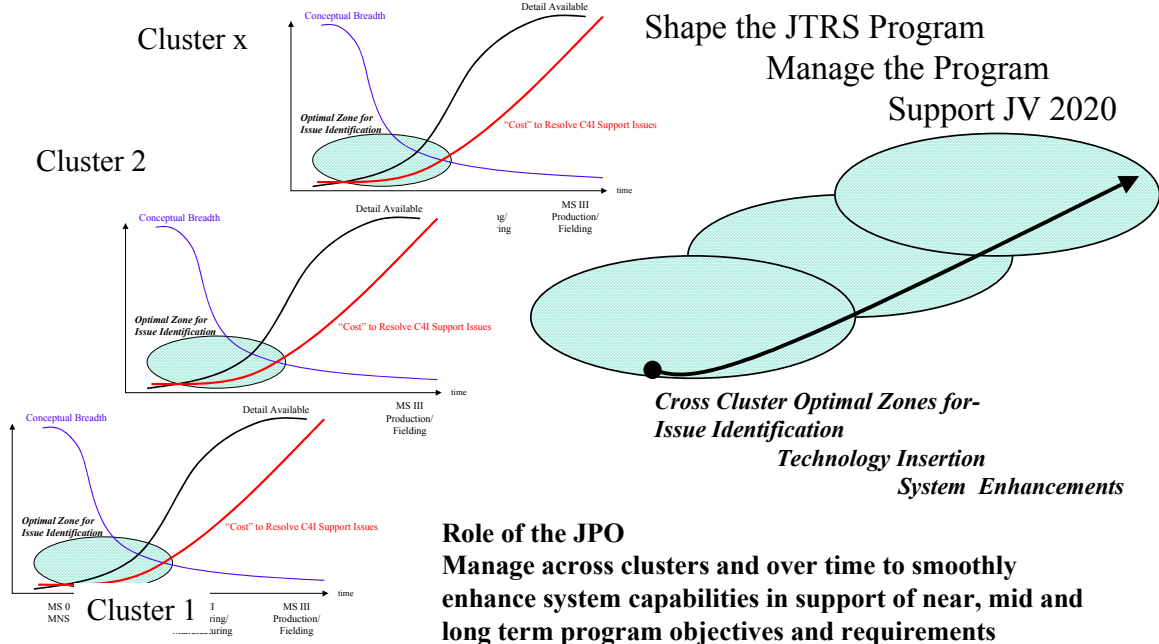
Cluster x

Conceptual Breadth

Detail Available

Optimal Zone for Issue Identification

"Cost" to Resolve C4I Support Issues

time

Shape the JTRS Program
Manage the Program
Support JV 2020

Cluster 2

Conceptual Breadth

Detail Available

ng/ ring

MS III Production/ Fielding

Optimal Zone for Issue Identification

"Cost" to Resolve C4I Support Issues

time

MS III Production/ Fielding

Conceptual Breadth

Detail Available

Optimal Zone for Issue Identification

"Cost" to Resolve C4I Support Issues

time

MS 0 MNS

Cluster 1

I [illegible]ring/ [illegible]uring

MS III Production/ Fielding

Cross Cluster Optimal Zones for-
Issue Identification
Technology Insertion
System Enhancements

Role of the JPO
Manage across clusters and over time to smoothly enhance system capabilities in support of near, mid and long term program objectives and requirements